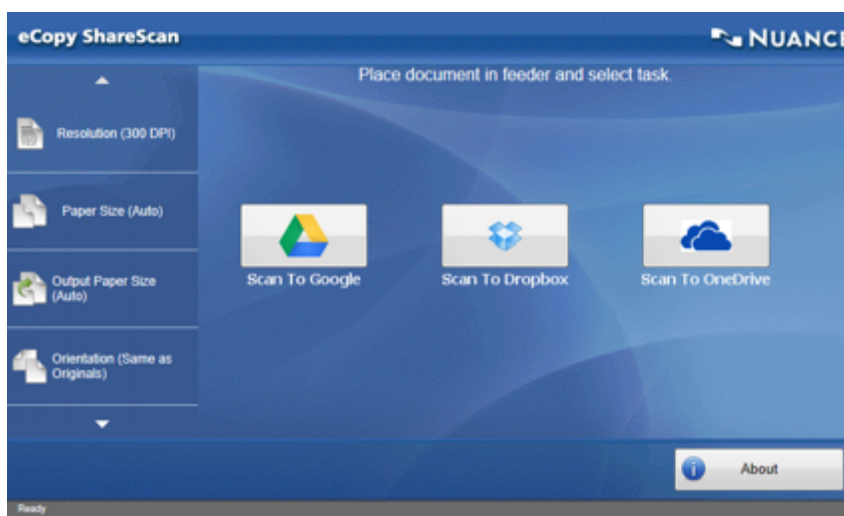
eCopy ShareScan

NUANCE

Place document in feeder and select task.

Resolution (300 DPI)

Paper Size (Auto)

Output Paper Size (Auto)

Orientation (Same as Originals)

Scan To Google

Scan To Dropbox

Scan To OneDrive

About

Ready